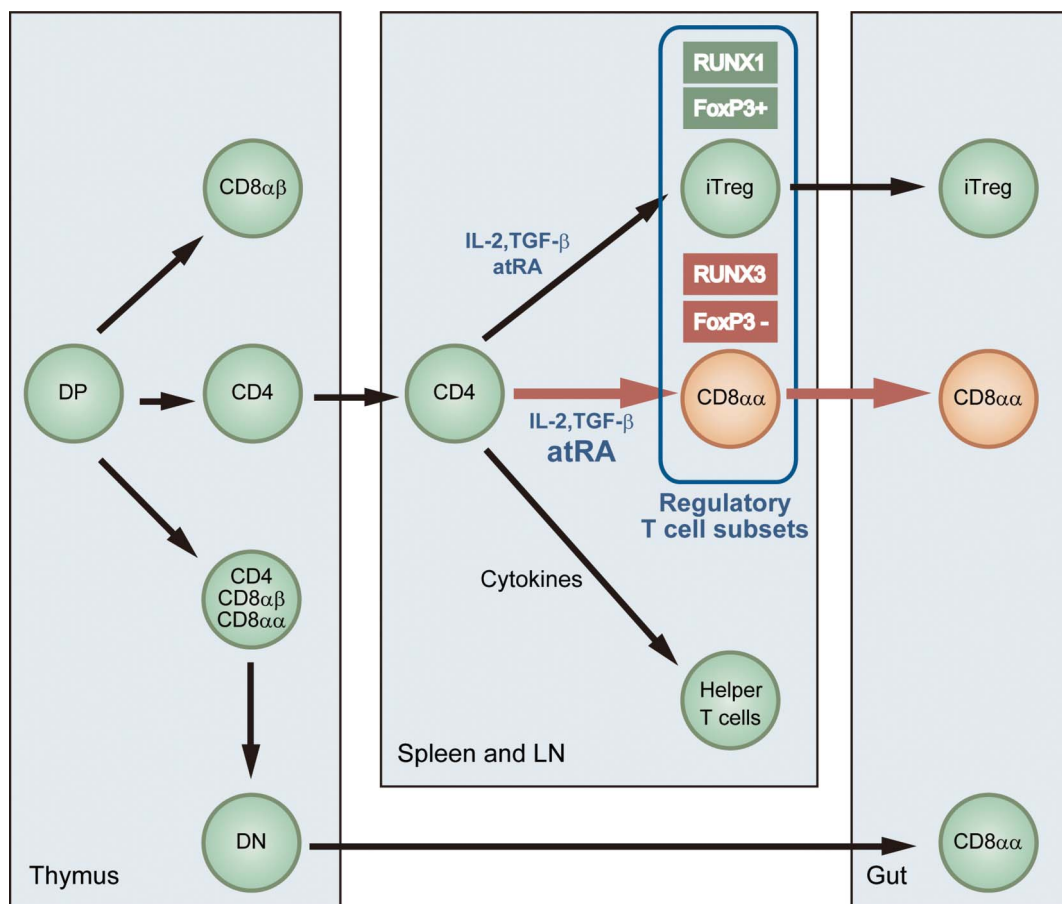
CD8$\alpha\beta$

DP

CD4

CD4
CD8$\alpha\beta$
CD8$\alpha\alpha$

DN

Thymus

RUNX1

FoxP3+

IL-2,TGF-$\beta$
atRA

iTreg

RUNX3

FoxP3 -

CD4

CD8$\alpha\alpha$

IL-2,TGF-$\beta$
atRA

Regulatory
T cell subsets

Cytokines

Helper
T cells

Spleen and LN

iTreg

CD8$\alpha\alpha$

CD8$\alpha\alpha$

Gut